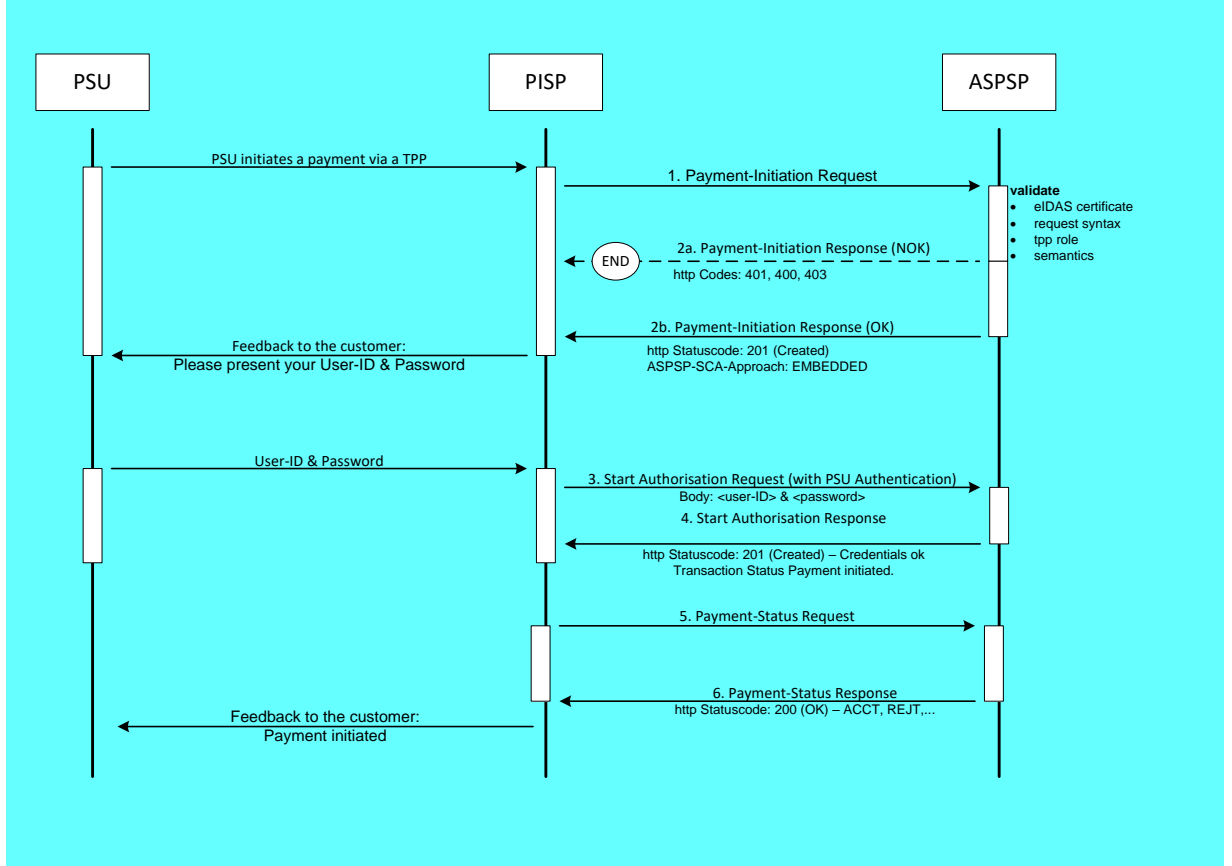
PSU

PISP

ASPSP

PSU initiates a payment via a TPP

1. Payment-Initiation Request

validate
- eIDAS certificate
- request syntax
- tpp role
- semantics

END

2a. Payment-Initiation Response (NOK)
http Codes: 401, 400, 403

2b. Payment-Initiation Response (OK)
http Statuscode: 201 (Created)
ASPSP-SCA-Approach: EMBEDDED

Feedback to the customer:
Please present your User-ID & Password

User-ID & Password

3. Start Authorisation Request (with PSU Authentication)
Body: <user-ID> & <password>

4. Start Authorisation Response
http Statuscode: 201 (Created) – Credentials ok
Transaction Status Payment initiated.

5. Payment-Status Request

6. Payment-Status Response
http Statuscode: 200 (OK) – ACCT, REJT,...

Feedback to the customer:
Payment initiated